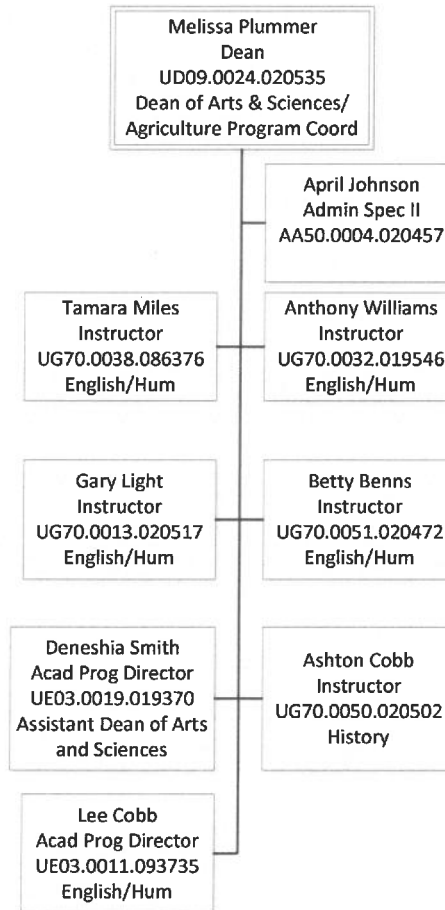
Melissa Plummer
Dean
UD09.0024.020535
Dean of Arts & Sciences/
Agriculture Program Coord

April Johnson
Admin Spec II
AA50.0004.020457

Tamara Miles
Instructor
UG70.0038.086376
English/Hum

Anthony Williams
Instructor
UG70.0032.019546
English/Hum

Gary Light
Instructor
UG70.0013.020517
English/Hum

Betty Benns
Instructor
UG70.0051.020472
English/Hum

Deneshia Smith
Acad Prog Director
UE03.0019.019370
Assistant Dean of Arts and Sciences

Ashton Cobb
Instructor
UG70.0050.020502
History

Lee Cobb
Acad Prog Director
UE03.0011.093735
English/Hum